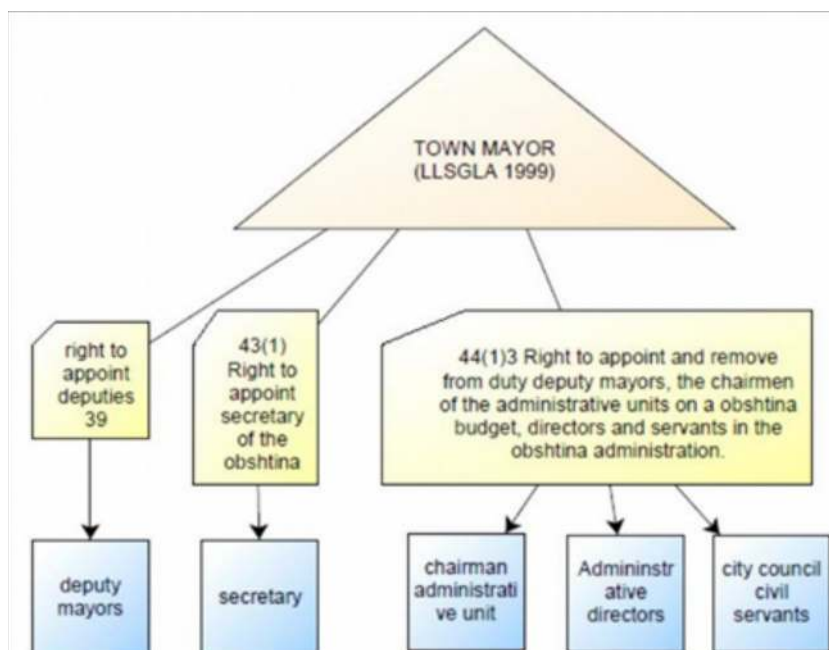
TOWN MAYOR
(LLSGLA 1999)

right to appoint deputies 39

43(1) Right to appoint secretary of the obshtina

44(1)3 Right to appoint and remove from duty deputy mayors, the chairmen of the administrative units on a obshtina budget, directors and servants in the obshtina administration.

deputy mayors

secretary

chairman administrative unit

Admininstrative directors

city council civil servants